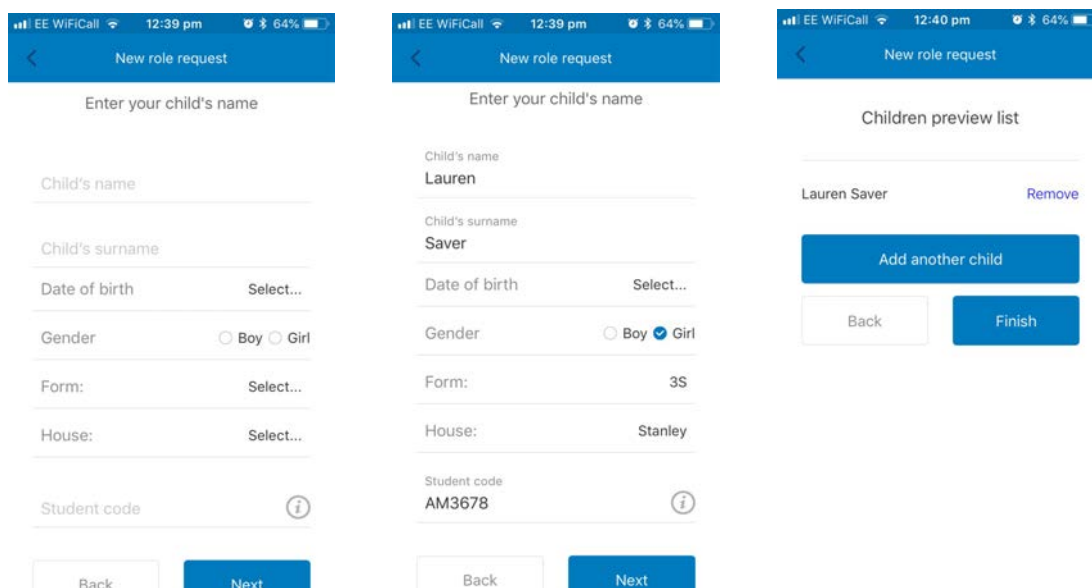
EE WiFiCall 12:39 pm 64%

New role request

Enter your child's name

Child's name

Child's surname

Date of birth Select...

Gender Boy Girl

Form: Select...

House: Select...

Student code

Back Next

EE WiFiCall 12:39 pm 64%

New role request

Enter your child's name

Child's name
Lauren

Child's surname
Saver

Date of birth Select...

Gender Boy Girl

Form: 3S

House: Stanley

Student code
AM3678

Back Next

EE WiFiCall 12:40 pm 64%

New role request

Children preview list

Lauren Saver Remove

Add another child

Back Finish